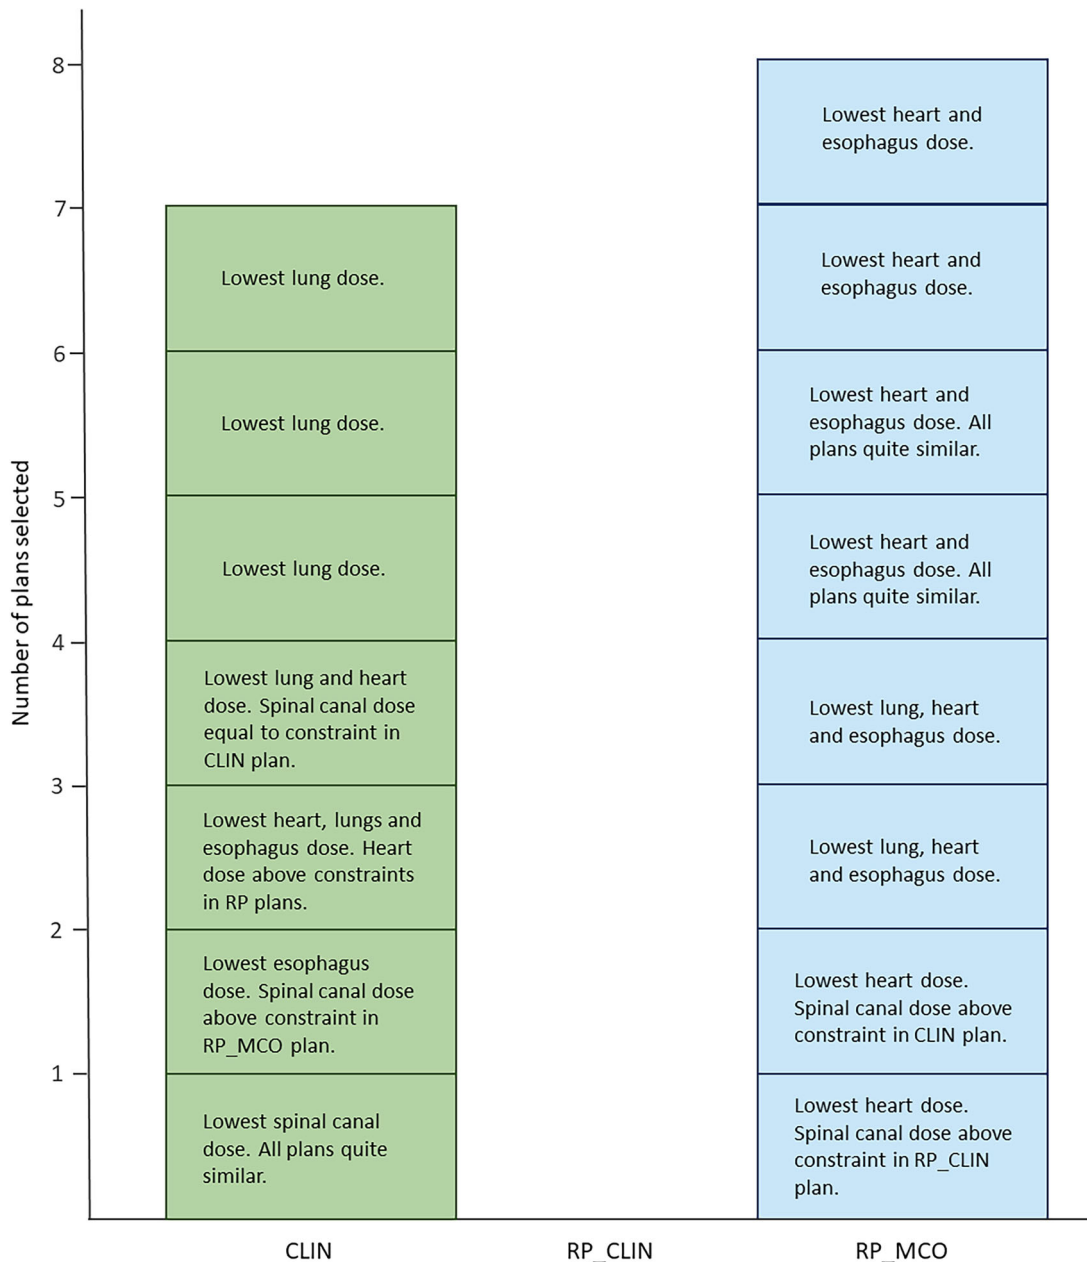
Number of plans selected

8
7
6
5
4
3
2
1

Lowest lung dose.

Lowest lung dose.

Lowest lung dose.

Lowest lung and heart dose. Spinal canal dose equal to constraint in CLIN plan.

Lowest heart, lungs and esophagus dose. Heart dose above constraints in RP plans.

Lowest esophagus dose. Spinal canal dose above constraint in RP_MCO plan.

Lowest spinal canal dose. All plans quite similar.

Lowest heart and esophagus dose.

Lowest heart and esophagus dose.

Lowest heart and esophagus dose. All plans quite similar.

Lowest heart and esophagus dose. All plans quite similar.

Lowest lung, heart and esophagus dose.

Lowest lung, heart and esophagus dose.

Lowest heart dose. Spinal canal dose above constraint in CLIN plan.

Lowest heart dose. Spinal canal dose above constraint in RP_CLIN plan.

CLIN
RP_CLIN
RP_MCO